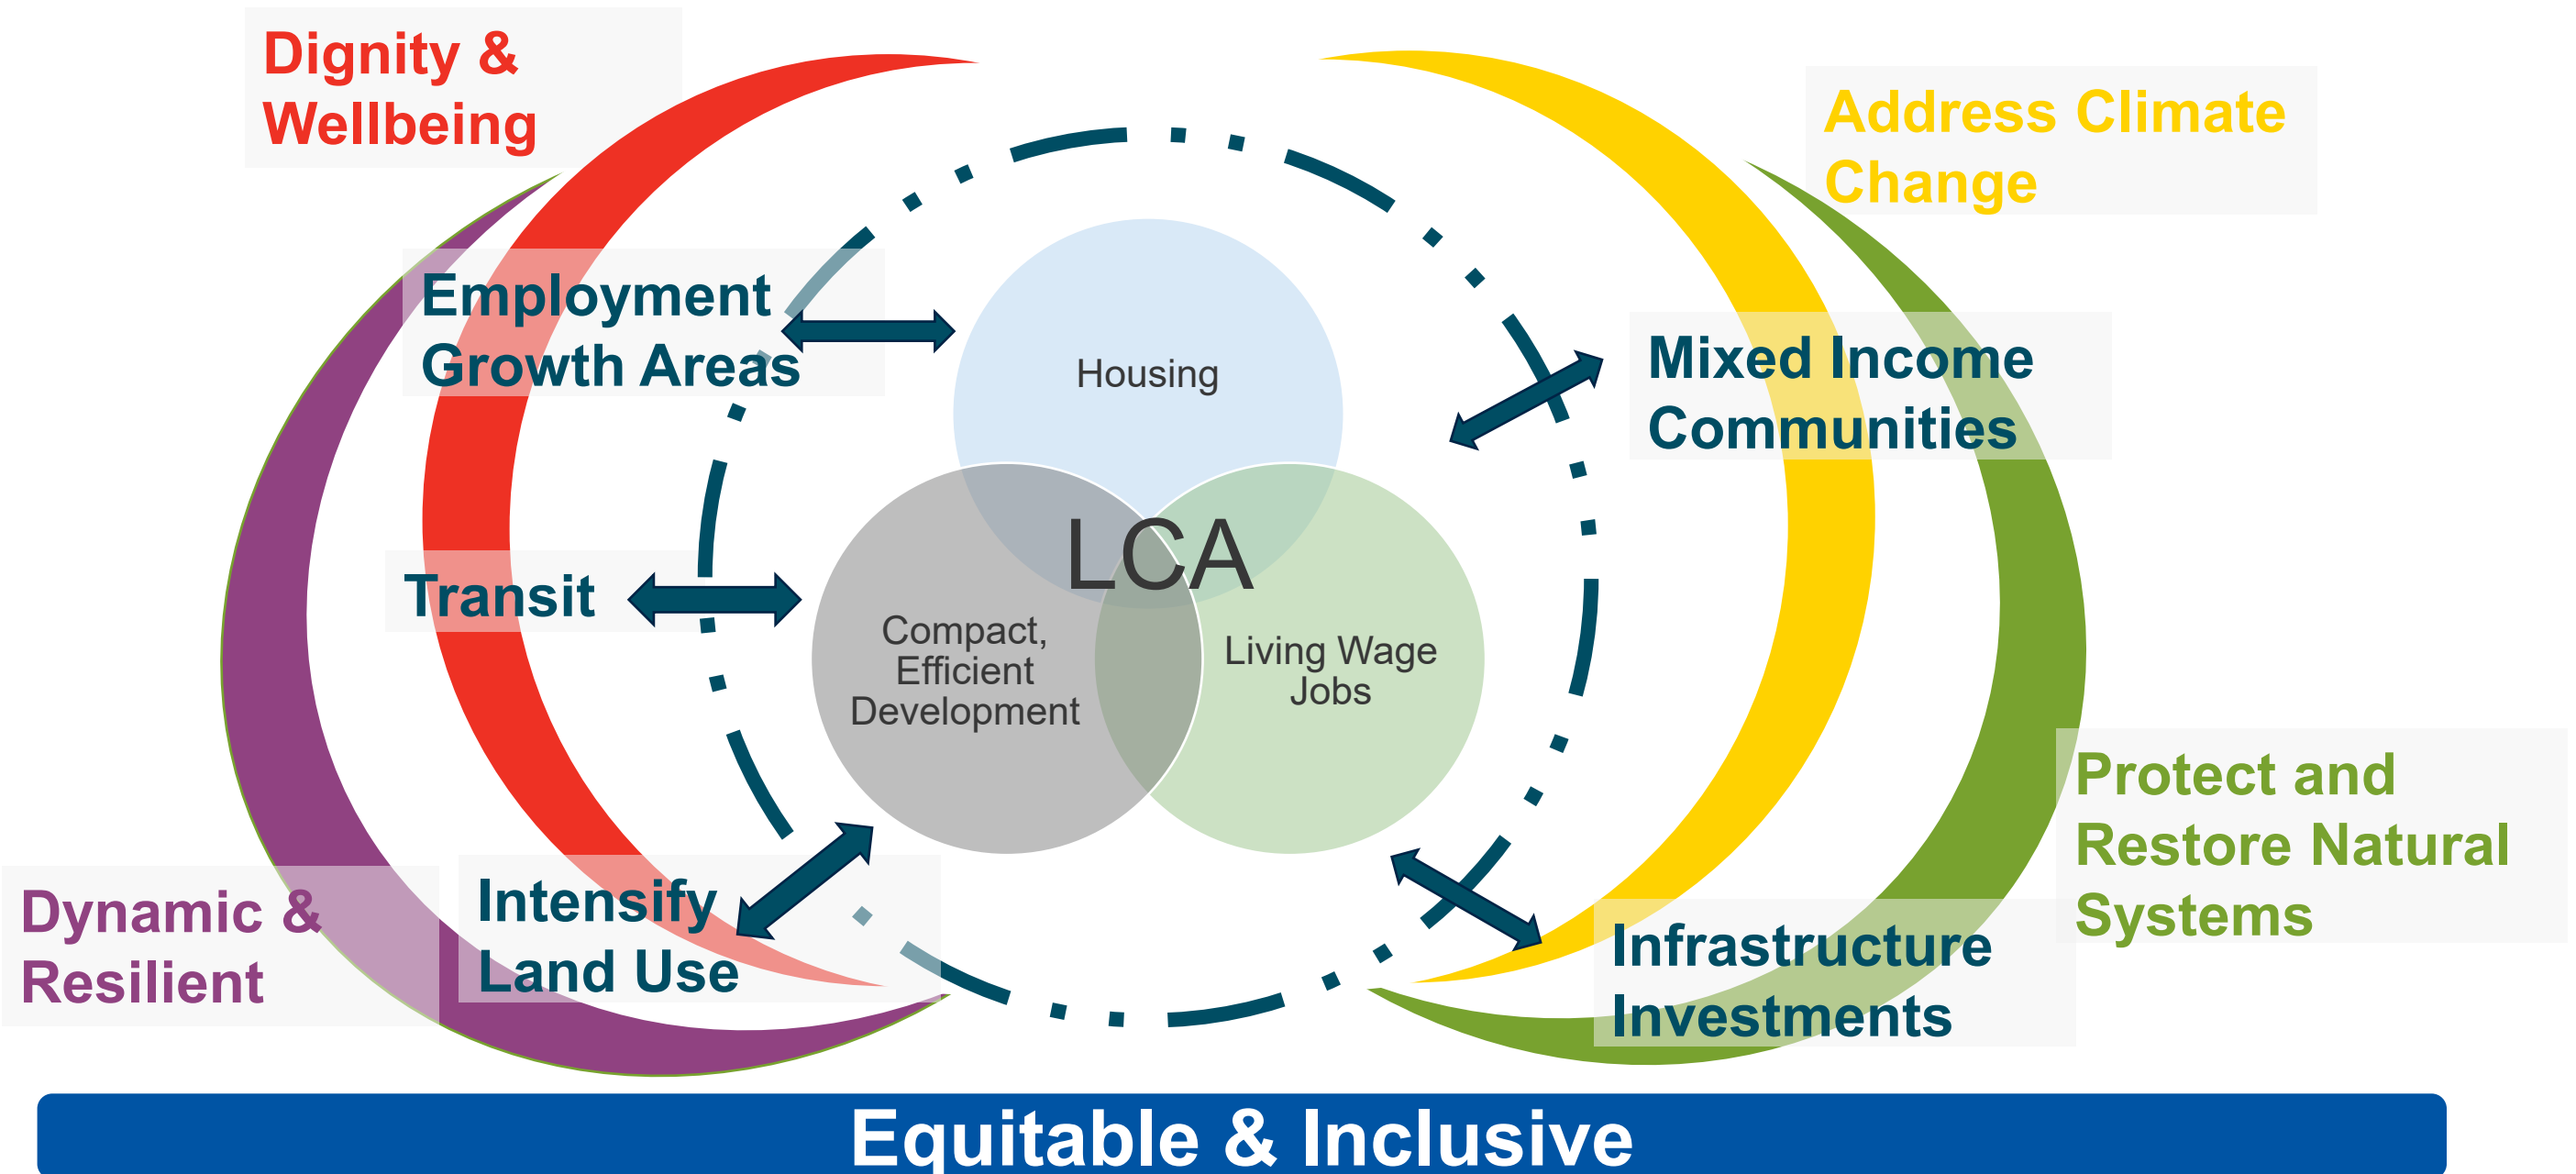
Dignity & Wellbeing

Address Climate Change

Employment Growth Areas

Housing

Mixed Income Communities

LCA

Transit

Compact, Efficient Development

Living Wage Jobs

Protect and Restore Natural Systems

Dynamic & Resilient

Intensify Land Use

Infrastructure Investments

Equitable & Inclusive